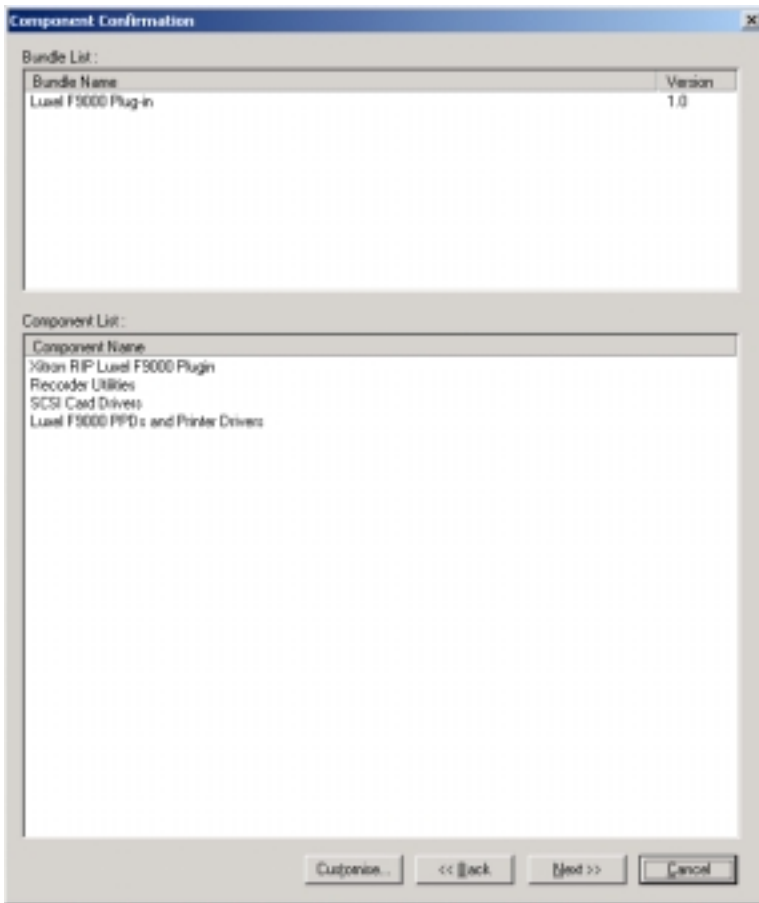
Component Confirmation

Bundle List :

| Bundle Name | Version |
|---|---|
| Luxel F9000 Plug-in | 1.0 |

Component List :

| Component Name |
|---|
| Xitron RIP Luxel F9000 Plugin |
| Recorder Utilities |
| SCSI Card Drivers |
| Luxel F9000 PPDs and Printer Drivers |

Customise... << Back Next >> Cancel